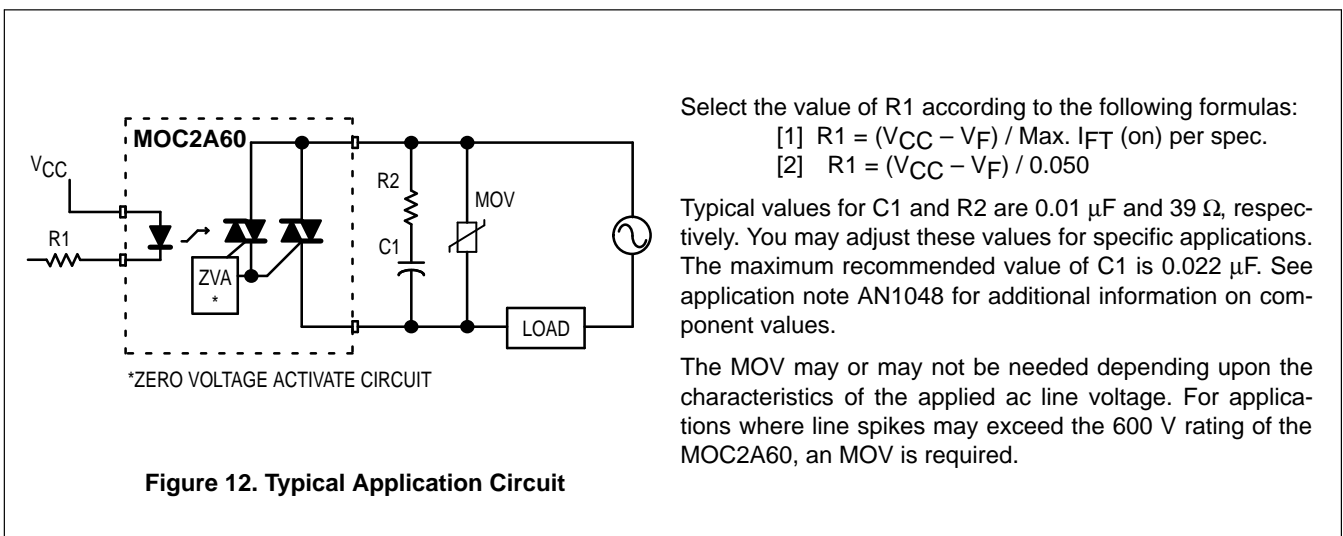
MOC2A60

$V_{CC}$

R1

ZVA
*

R2

C1

MOV

LOAD

*ZERO VOLTAGE ACTIVATE CIRCUIT

**Figure 12. Typical Application Circuit**

Select the value of R1 according to the following formulas:
[1] R1 = ($V_{CC}$ – $V_F$) / Max. $I_{FT}$ (on) per spec.
[2] R1 = ($V_{CC}$ – $V_F$) / 0.050

Typical values for C1 and R2 are 0.01 μF and 39 Ω, respectively. You may adjust these values for specific applications. The maximum recommended value of C1 is 0.022 μF. See application note AN1048 for additional information on component values.

The MOV may or may not be needed depending upon the characteristics of the applied ac line voltage. For applications where line spikes may exceed the 600 V rating of the MOC2A60, an MOV is required.